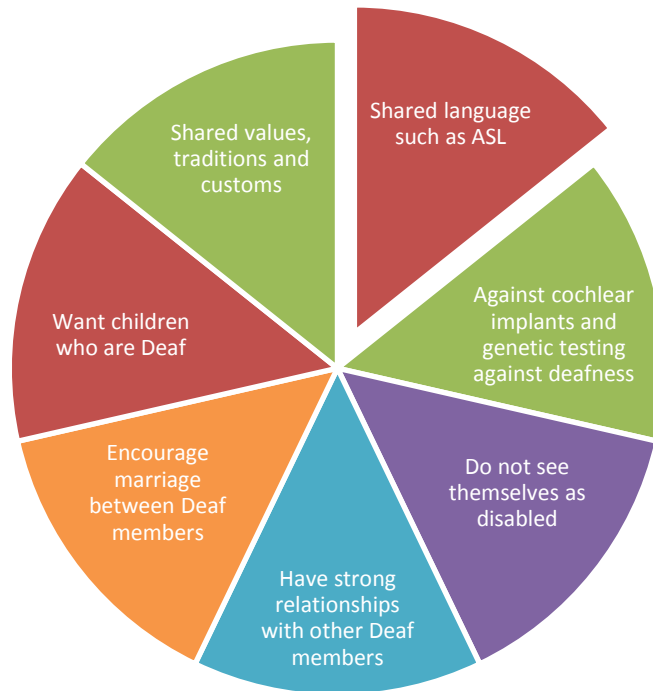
Shared language such as ASL

Against cochlear implants and genetic testing against deafness

Do not see themselves as disabled

Have strong relationships with other Deaf members

Encourage marriage between Deaf members

Want children who are Deaf

Shared values, traditions and customs